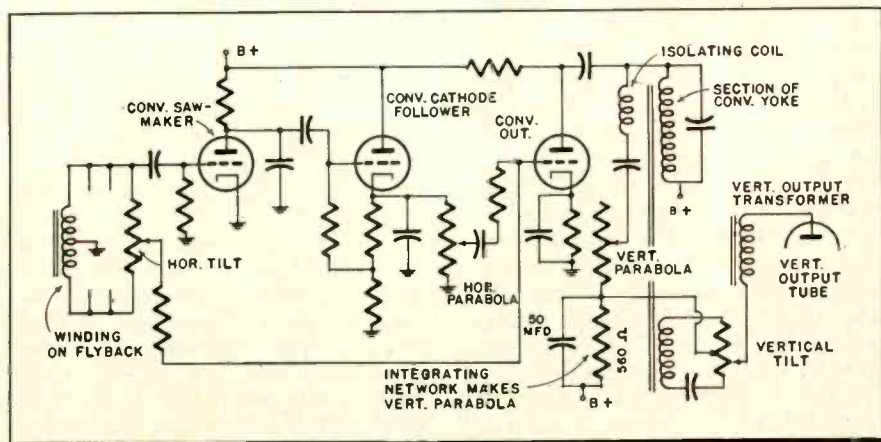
B +
ISOLATING COIL
CONV. SAW-MAKER
CONV. CATHODE FOLLOWER
CONV. OUT.
SECTION OF CONV. YOKE
B +
VERT. OUTPUT TRANSFORMER
VERT. OUTPUT TUBE
HOR. TILT
HOR. PARABOLA
VERT. PARABOLA
50 MFD
$560\ \Omega$
VERTICAL TILT
WINDING ON FLYBACK
INTEGRATING NETWORK MAKES VERT. PARABOLA
B +